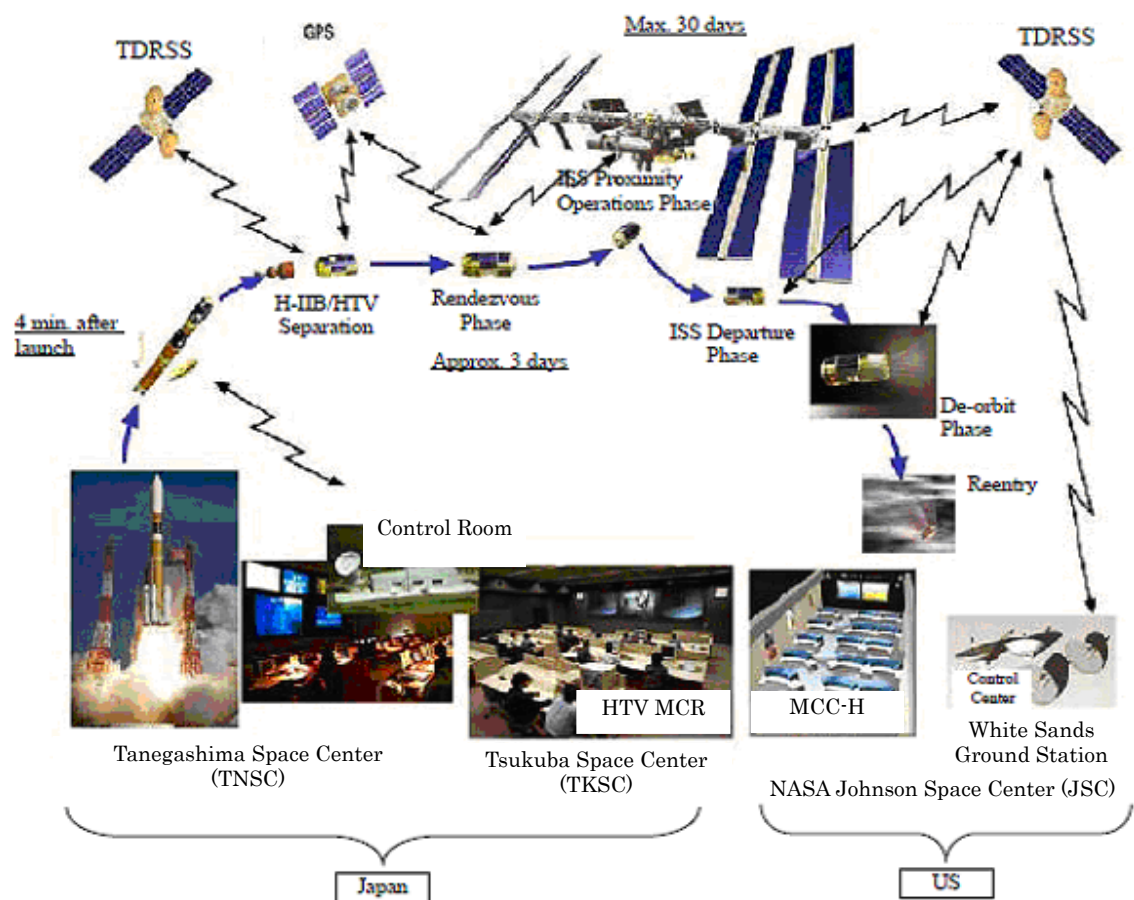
TDRSS

GPS

Max. 30 days

TDRSS

ISS Proximity Operations Phase

4 min. after launch

H-IIB/HTV Separation

Rendezvous Phase

Approx. 3 days

ISS Departure Phase

De-orbit Phase

Reentry

Control Room

HTV MCR

MCC-H

Control Center

Tanegashima Space Center (TNSC)

Tsukuba Space Center (TKSC)

White Sands Ground Station

NASA Johnson Space Center (JSC)

Japan

US